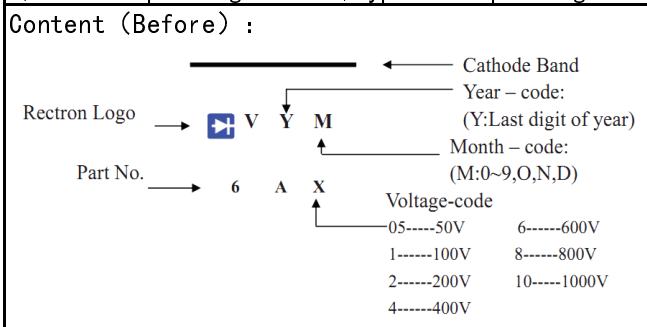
Content (Before) :

Cathode Band

Year – code:
(Y:Last digit of year)

Rectron Logo V Y M

Month – code:
(M:0~9,O,N,D)

Part No. 6 A X

Voltage-code
05-----50V 6------600V
1------100V 8------800V
2------200V 10-----1000V
4------400V